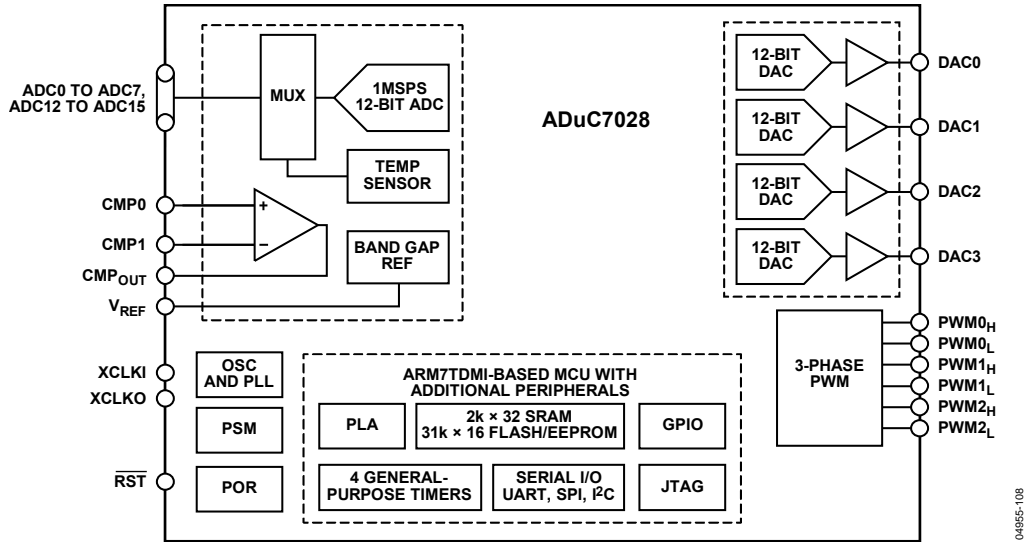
ADC0 TO ADC7, ADC12 TO ADC15

MUX

1MSPS 12-BIT ADC

TEMP SENSOR

ADuC7028

CMP0

CMP1

$CMP_{OUT}$

$V_{REF}$

+

–

BAND GAP REF

12-BIT DAC

12-BIT DAC

12-BIT DAC

12-BIT DAC

DAC0

DAC1

DAC2

DAC3

XCLKI

XCLKO

$\overline{RST}$

OSC AND PLL

PSM

POR

ARM7TDMI-BASED MCU WITH ADDITIONAL PERIPHERALS

PLA

2k × 32 SRAM
31k × 16 FLASH/EEPROM

GPIO

4 GENERAL-PURPOSE TIMERS

SERIAL I/O
UART, SPI, $I^2C$

JTAG

3-PHASE PWM

$PWM0_H$

$PWM0_L$

$PWM1_H$

$PWM1_L$

$PWM2_H$

$PWM2_L$

04955-108